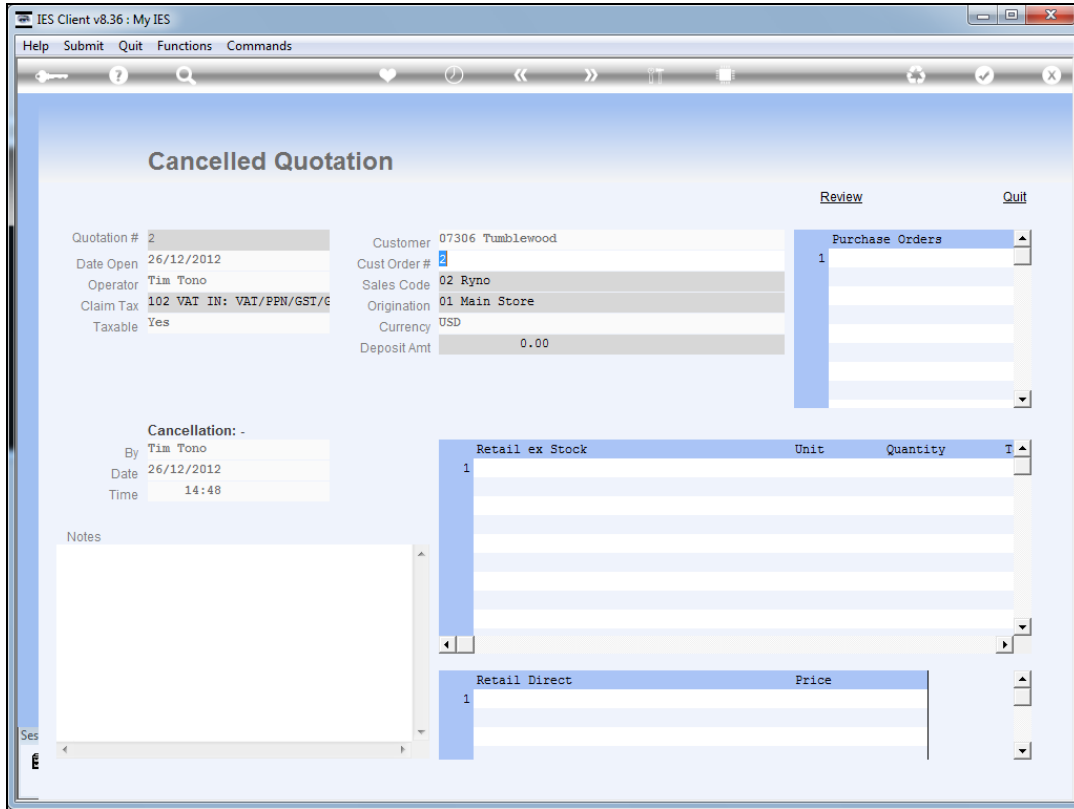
IES Client v8.36 : My IES

Help Submit Quit Functions Commands

Cancelled Quotation

Review Quit

Quotation # 2
Date Open 26/12/2012
Operator Tim Tono
Claim Tax 102 VAT IN: VAT/PPN/GST/G
Taxable Yes

Customer 07306 Tumblewood
Cust Order # 2
Sales Code 02 Ryno
Origination 01 Main Store
Currency USD
Deposit Amt 0.00

| | Purchase Orders |
|---|---|
| 1 | |

Cancellation: -
By Tim Tono
Date 26/12/2012
Time 14:48

Notes

| | Retail ex Stock | Unit | Quantity | T |
|---|---|---|---|---|
| 1 | | | | |

| | Retail Direct | Price |
|---|---|---|
| 1 | | |

Ses